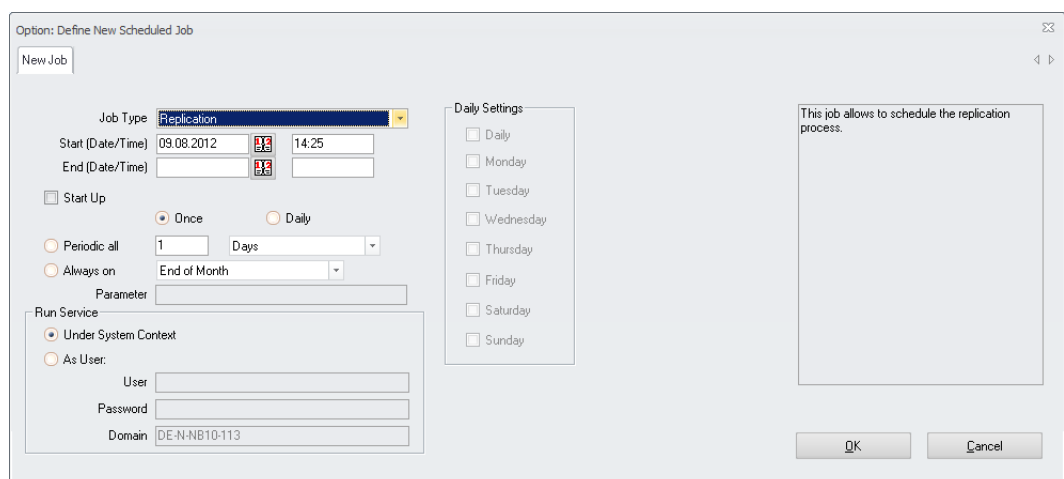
Option: Define New Scheduled Job

New Job

Job Type Replication
Start (Date/Time) 09.08.2012 14:25
End (Date/Time)

Start Up

Once Daily

Periodic all 1 Days

Always on End of Month

Parameter

Run Service

Under System Context

As User:

User

Password

Domain DE-N-NB10-113

Daily Settings

Daily

Monday

Tuesday

Wednesday

Thursday

Friday

Saturday

Sunday

This job allows to schedule the replication process.

OK

Cancel